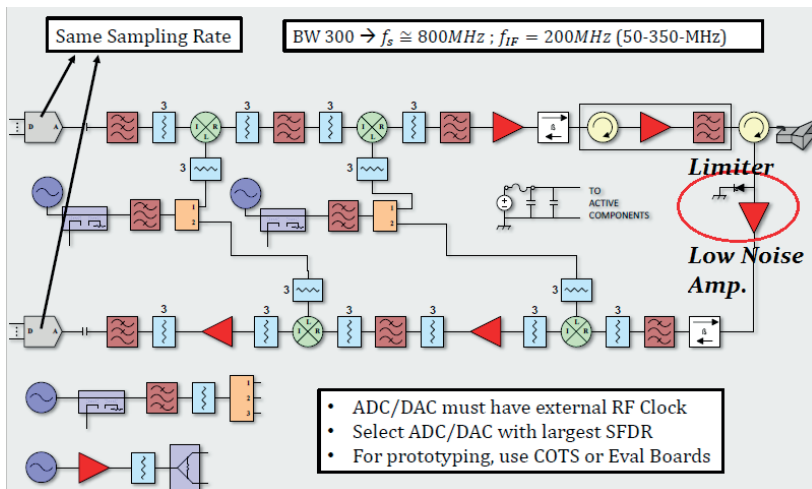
Same Sampling Rate

BW 300 → $f_s \cong 800MHz$ ; $f_{IF} = 200MHz$ (50-350-MHz)

D A

3 3 3 3

L R I

3 3

1 2

TO ACTIVE COMPONENTS

Limiter

Low Noise Amp.

D A

3 3 3 3 3 3

1 2 3

- ADC/DAC must have external RF Clock
- Select ADC/DAC with largest SFDR
- For prototyping, use COTS or Eval Boards